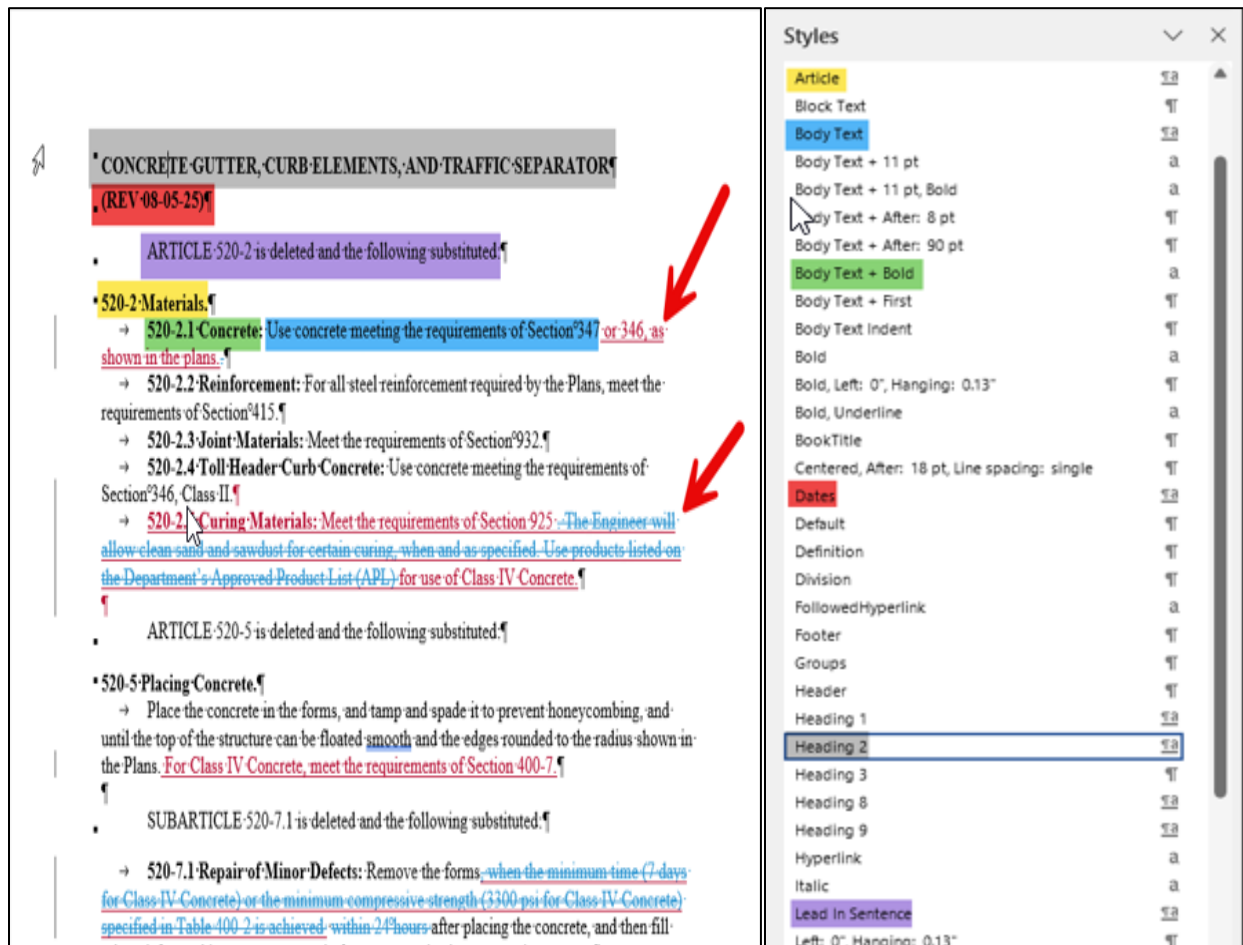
CONCRETE GUTTER, CURB ELEMENTS, AND TRAFFIC SEPARATOR¶

(REV 08-05-25)¶

ARTICLE 520-2 is deleted and the following substituted:¶

520-2 Materials.¶

→ 520-2.1 Concrete: Use concrete meeting the requirements of Section 347 or 346, as shown in the plans. ¶

→ 520-2.2 Reinforcement: For all steel reinforcement required by the Plans, meet the requirements of Section 415.¶

→ 520-2.3 Joint Materials: Meet the requirements of Section 932.¶

→ 520-2.4 Toll Header Curb Concrete: Use concrete meeting the requirements of Section 346, Class II.¶

→ 520-2. Curing Materials: Meet the requirements of Section 925 . The Engineer will allow clean sand and sawdust for certain curing, when and as specified. Use products listed on the Department's Approved Product List (APL) for use of Class IV Concrete.¶

¶

ARTICLE 520-5 is deleted and the following substituted:¶

520-5 Placing Concrete.¶

→ Place the concrete in the forms, and tamp and spade it to prevent honeycombing, and until the top of the structure can be floated smooth and the edges rounded to the radius shown in the Plans. For Class IV Concrete, meet the requirements of Section 400-7.¶

¶

SUBARTICLE 520-7.1 is deleted and the following substituted:¶

→ 520-7.1 Repair of Minor Defects: Remove the forms, when the minimum time (7 days for Class IV Concrete) or the minimum compressive strength (3300 psi for Class IV Concrete) specified in Table 400-2 is achieved. within 24 hours after placing the concrete, and then fill

Styles

Article ¶a
Block Text ¶
Body Text ¶a
Body Text + 11 pt a
Body Text + 11 pt, Bold a
Body Text + After: 8 pt ¶
Body Text + After: 90 pt ¶
Body Text + Bold a
Body Text + First ¶
Body Text Indent ¶
Bold a
Bold, Left: 0", Hanging: 0.13" ¶
Bold, Underline a
BookTitle ¶
Centered, After: 18 pt, Line spacing: single ¶
Dates ¶a
Default ¶
Definition ¶
Division ¶
FollowedHyperlink a
Footer ¶
Groups ¶
Header ¶
Heading 1 ¶a
Heading 2 ¶a
Heading 3 ¶
Heading 8 ¶a
Heading 9 ¶a
Hyperlink a
Italic a
Lead In Sentence ¶a
Left: 0", Hanging: 0.13" ¶